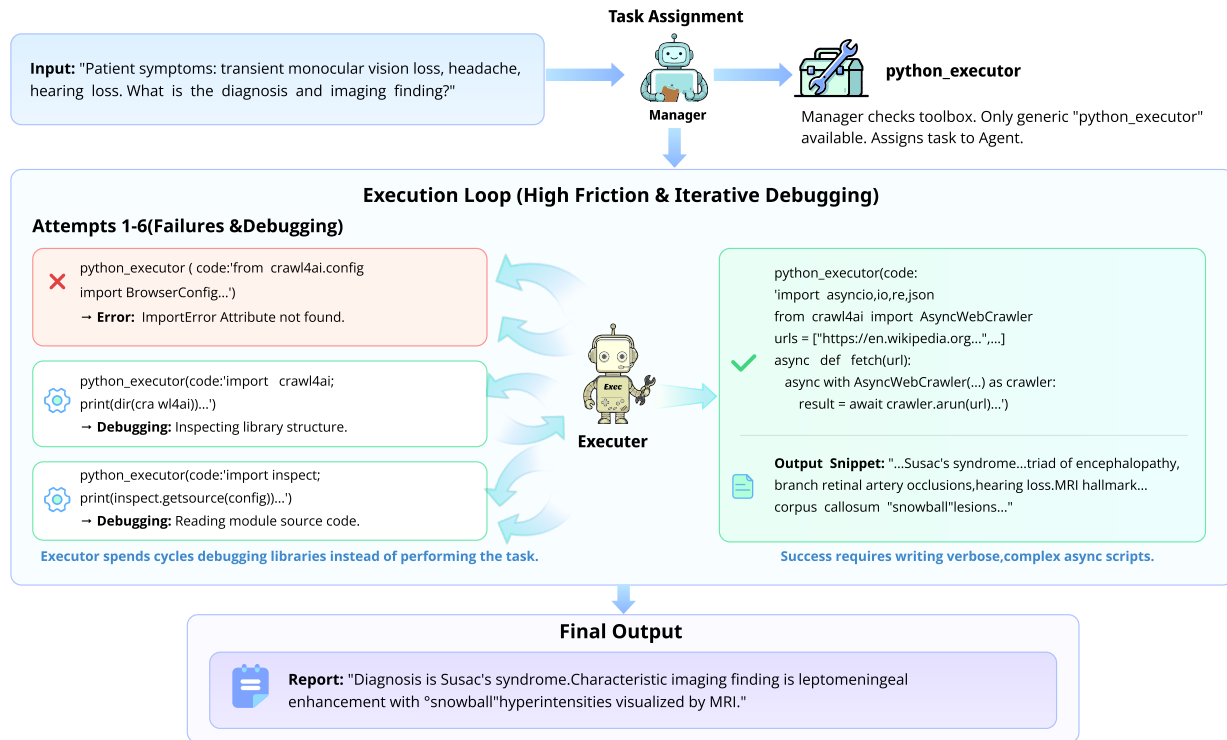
Task Assignment

Input: "Patient symptoms: transient monocular vision loss, headache, hearing loss. What is the diagnosis and imaging finding?"

Manager

python_executor

Manager checks toolbox. Only generic "python_executor" available. Assigns task to Agent.

Execution Loop (High Friction & Iterative Debugging)

Attempts 1-6(Failures &Debugging)

python_executor ( code:'from crawl4ai.config import BrowserConfig...')
→ Error: ImportError Attribute not found.

python_executor(code:'import crawl4ai; print(dir(cra wl4ai))...')
→ Debugging: Inspecting library structure.

python_executor(code:'import inspect; print(inspect.getsource(config))...')
→ Debugging: Reading module source code.

Exec

Executer

python_executor(code:
'import asyncio,io,re,json
from crawl4ai import AsyncWebCrawler
urls = ["https://en.wikipedia.org...",...]
async def fetch(url):
async with AsyncWebCrawler(...) as crawler:
result = await crawler.arun(url)...')

Output Snippet: "...Susac's syndrome...triad of encephalopathy, branch retinal artery occlusions,hearing loss.MRI hallmark... corpus callosum "snowball"lesions..."

Executor spends cycles debugging libraries instead of performing the task.

Success requires writing verbose,complex async scripts.

Final Output

Report: "Diagnosis is Susac's syndrome.Characteristic imaging finding is leptomeningeal enhancement with °snowball"hyperintensities visualized by MRI."